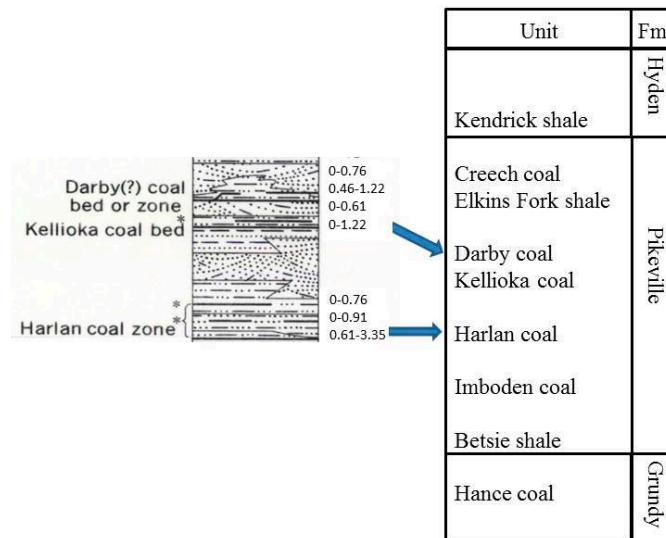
Darby(?) coal bed or zone
Kellioka coal bed
*
*
*
Harlan coal zone

0-0.76
0.46-1.22
0-0.61
0-1.22

0-0.76
0-0.91
0.61-3.35

| Unit | Fm |
|---|---|
| Kendrick shale | Hyden |
| Creech coal<br>Elkins Fork shale<br><br>Darby coal<br>Kellioka coal<br><br>Harlan coal<br><br>Imboden coal<br><br>Betsie shale | Pikeville |
| Hance coal | Grundy |